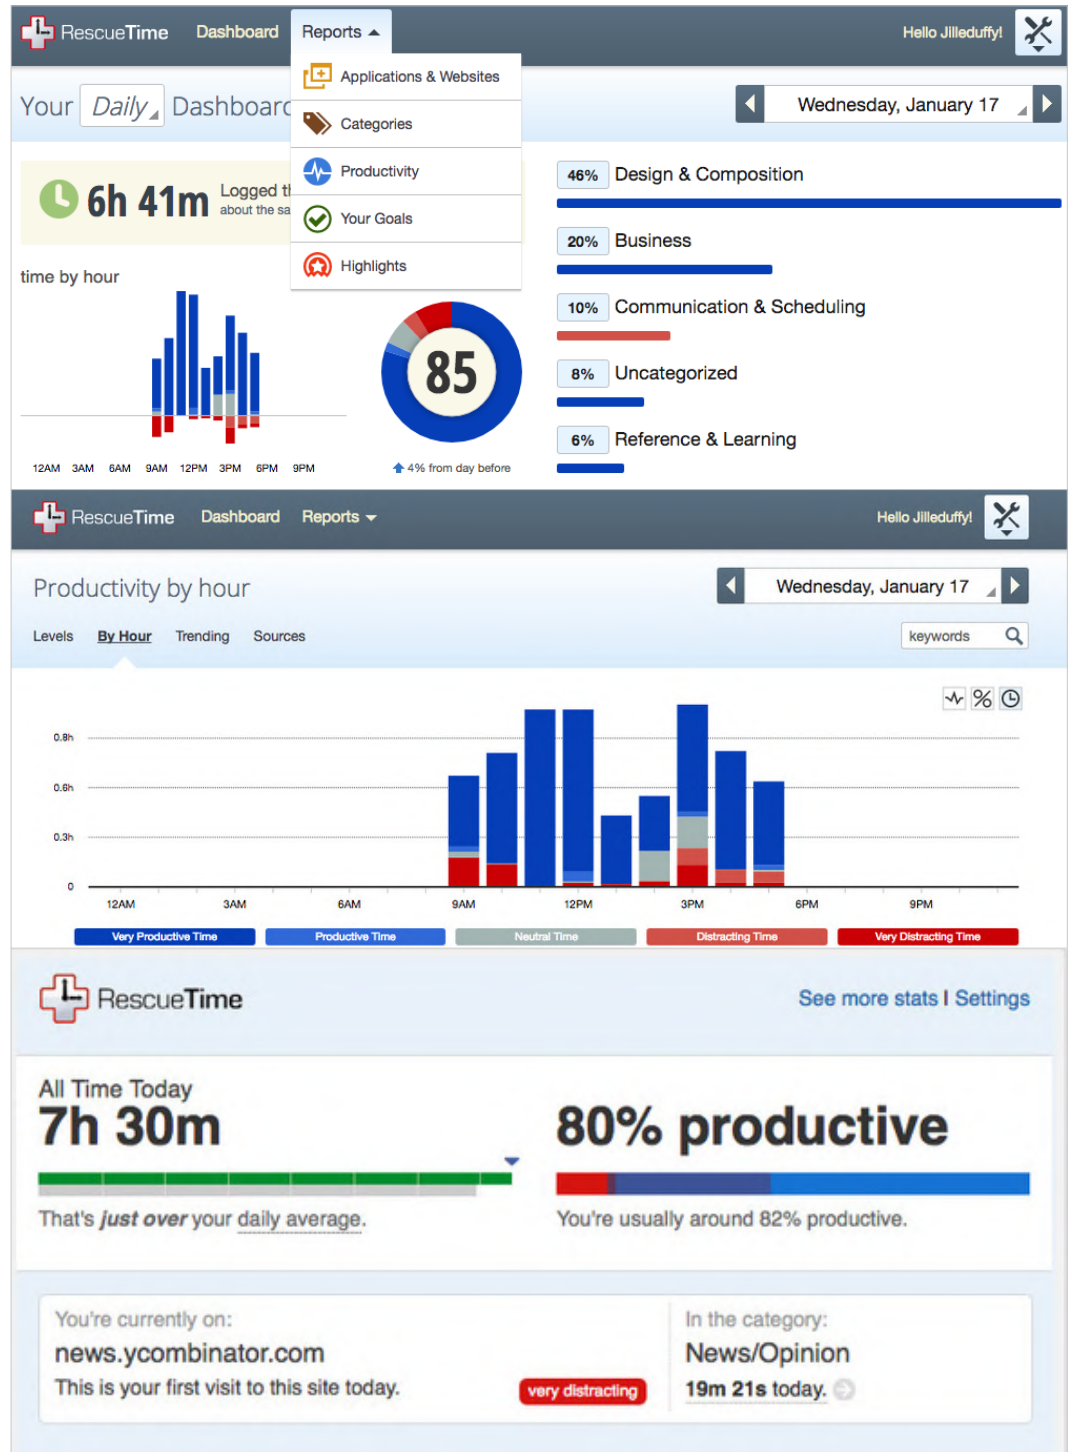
RescueTime Dashboard Reports Hello Jilleduffy!

Applications & Websites
Categories
Productivity
Your Goals
Highlights

Your Daily Dashboard

Wednesday, January 17

6h 41m Logged t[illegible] about the sa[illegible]

time by hour

12AM 3AM 6AM 9AM 12PM 3PM 6PM 9PM

85

4% from day before

46% Design & Composition
20% Business
10% Communication & Scheduling
8% Uncategorized
6% Reference & Learning

RescueTime Dashboard Reports Hello Jilleduffy!

Productivity by hour

Wednesday, January 17

Levels By Hour Trending Sources

keywords

%

0.8h
0.6h
0.3h
0

12AM 3AM 6AM 9AM 12PM 3PM 6PM 9PM

Very Productive Time | Productive Time | Neutral Time | Distracting Time | Very Distracting Time

RescueTime

See more stats | Settings

All Time Today
7h 30m

That's just over your daily average.

80% productive

You're usually around 82% productive.

You're currently on:
news.ycombinator.com
This is your first visit to this site today.

very distracting

In the category:
News/Opinion
19m 21s today.